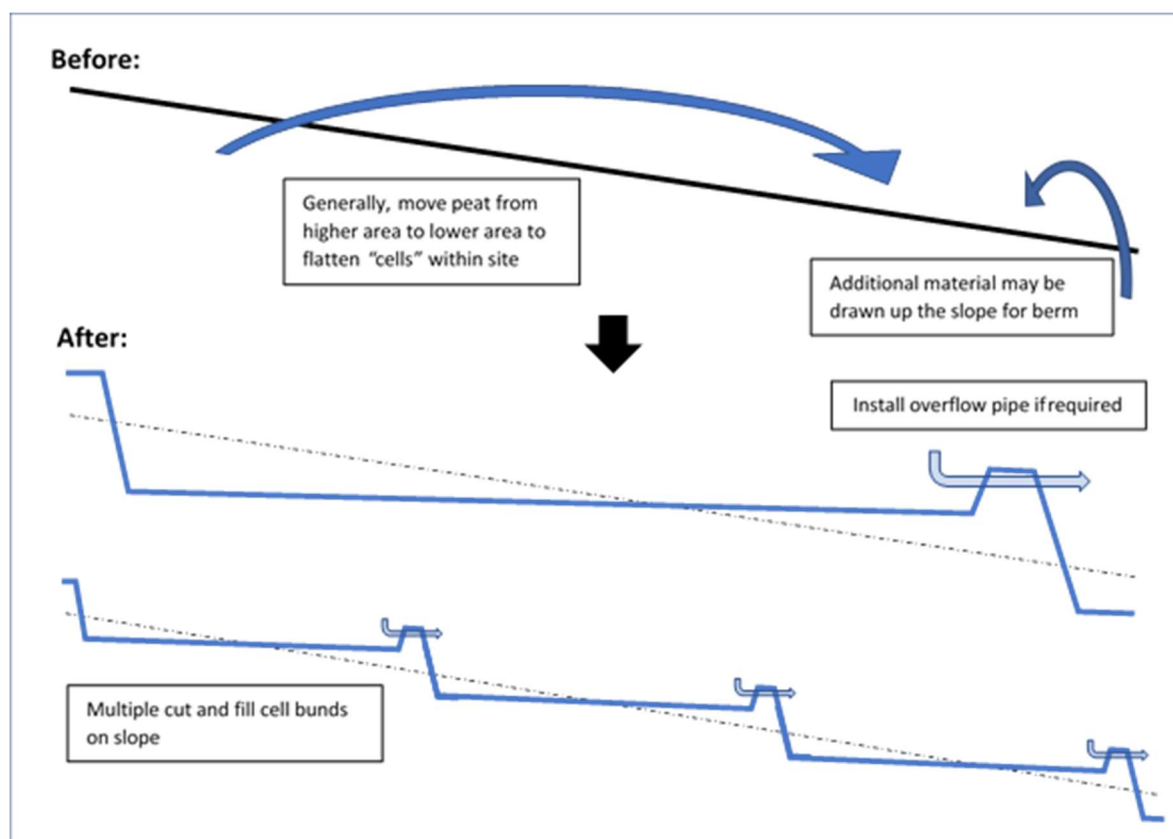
Before:

Generally, move peat from higher area to lower area to flatten "cells" within site

Additional material may be drawn up the slope for berm

After:

Install overflow pipe ifrequired

Multiple cut and fill cell bunds on slope